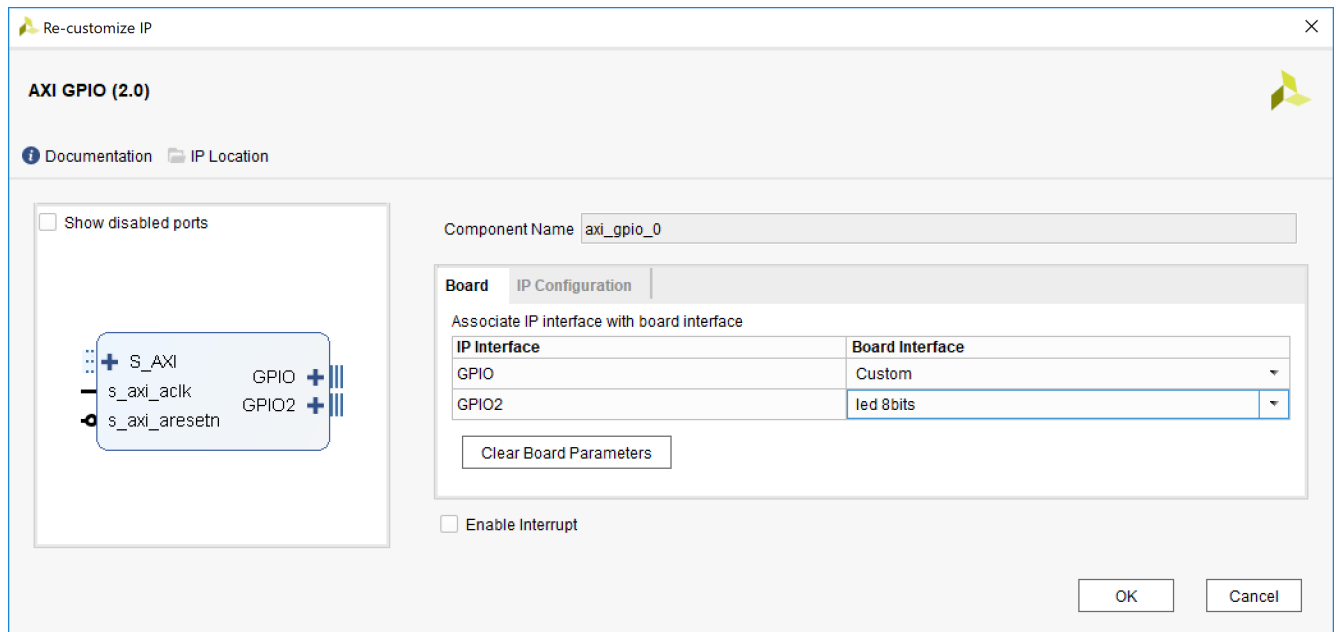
Re-customize IP

AXI GPIO (2.0)

Documentation IP Location

Show disabled ports

S_AXI
s_axi_aclk
s_axi_aresetn
GPIO
GPIO2

Component Name axi_gpio_0

Board IP Configuration

Associate IP interface with board interface

| IP Interface | Board Interface |
|---|---|
| GPIO | Custom |
| GPIO2 | led 8bits |

Clear Board Parameters

Enable Interrupt

OK Cancel